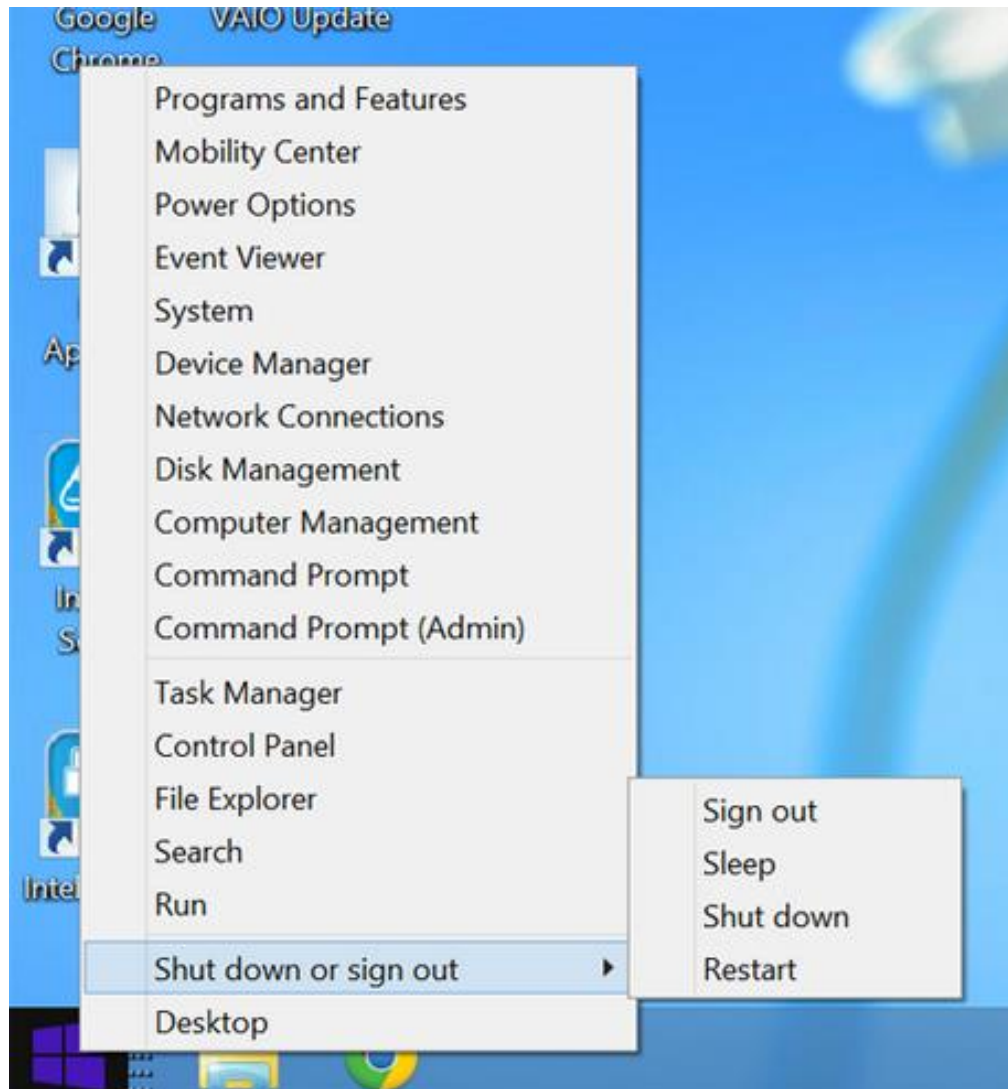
Google Chrome
VAIO Update
Ap
In S
Intel

Programs and Features
Mobility Center
Power Options
Event Viewer
System
Device Manager
Network Connections
Disk Management
Computer Management
Command Prompt
Command Prompt (Admin)

Task Manager
Control Panel
File Explorer
Search
Run

Shut down or sign out
Desktop

Sign out
Sleep
Shut down
Restart